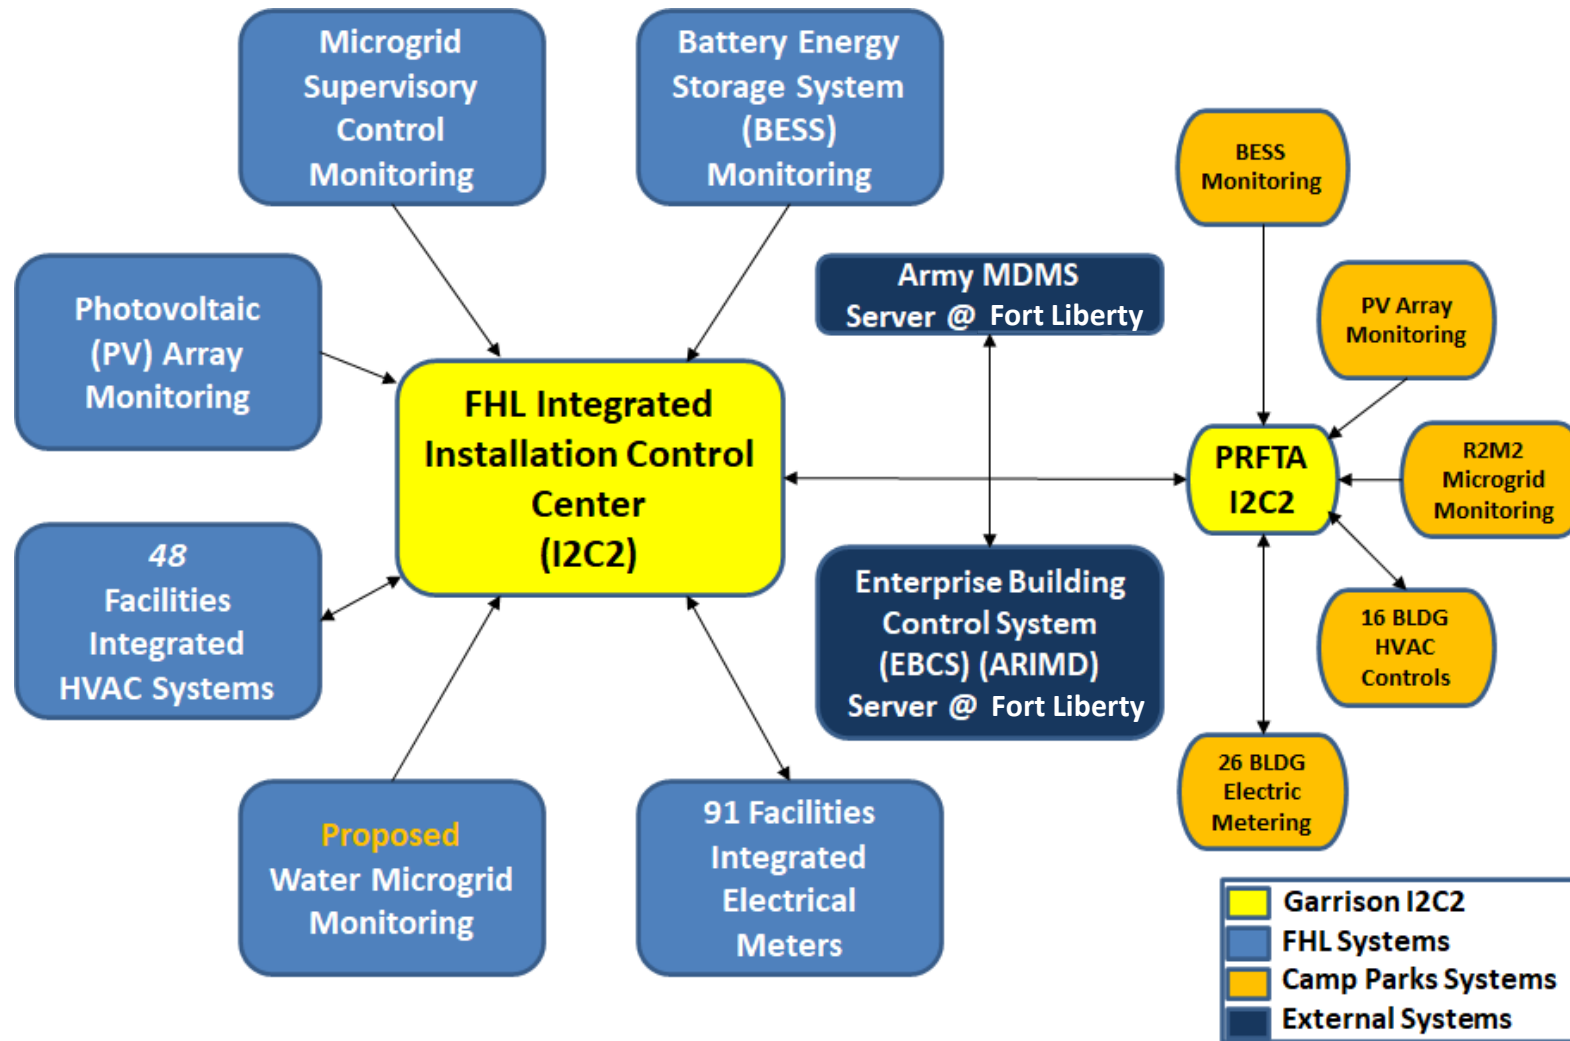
Microgrid Supervisory Control Monitoring

Battery Energy Storage System (BESS) Monitoring

Photovoltaic (PV) Array Monitoring

FHL Integrated Installation Control Center (I2C2)

Army MDMS Server @ Fort Liberty

Enterprise Building Control System (EBCS) (ARIMD) Server @ Fort Liberty

48 Facilities Integrated HVAC Systems

Proposed Water Microgrid Monitoring

91 Facilities Integrated Electrical Meters

BESS Monitoring

PV Array Monitoring

PRFTA I2C2

R2M2 Microgrid Monitoring

16 BLDG HVAC Controls

26 BLDG Electric Metering

Garrison I2C2
FHL Systems
Camp Parks Systems
External Systems